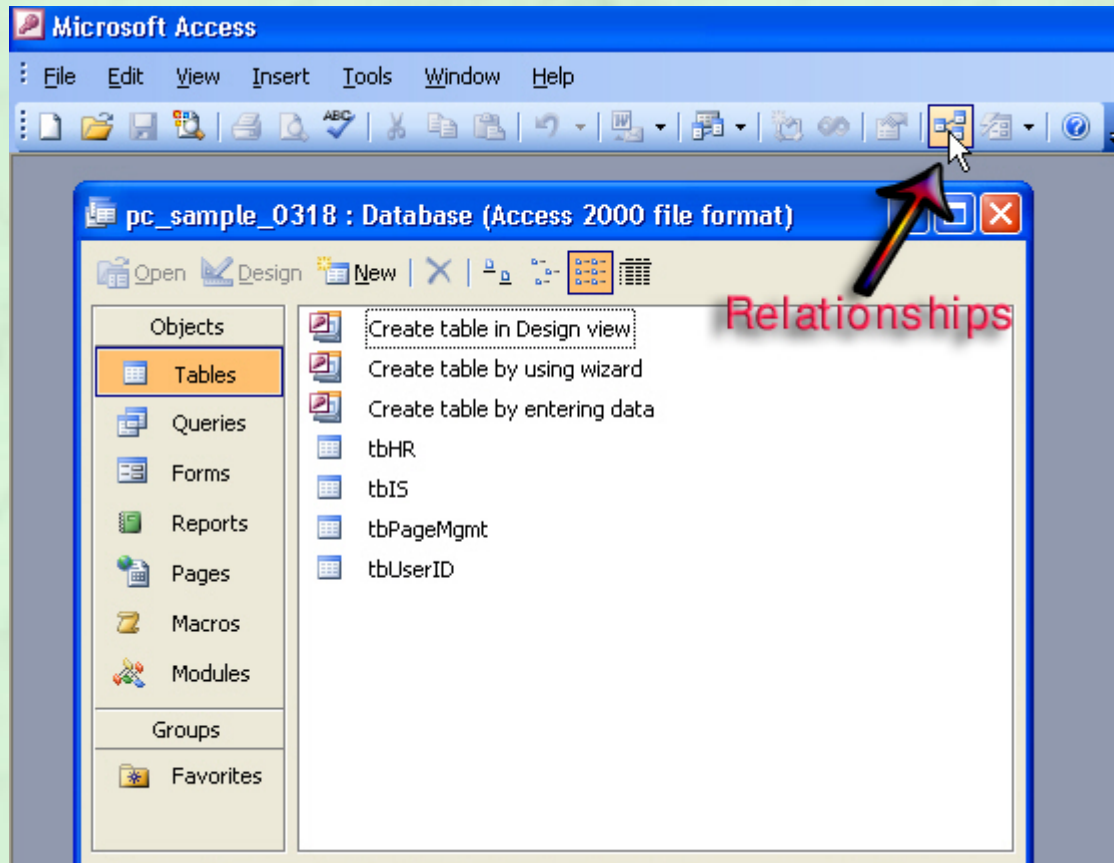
Microsoft Access

File Edit View Insert Tools Window Help

pc_sample_0318 : Database (Access 2000 file format)

Open Design New

Relationships

Objects

Tables

Queries

Forms

Reports

Pages

Macros

Modules

Groups

Favorites

Create table in Design view

Create table by using wizard

Create table by entering data

tbHR

tbIS

tbPageMgmt

tbUserID